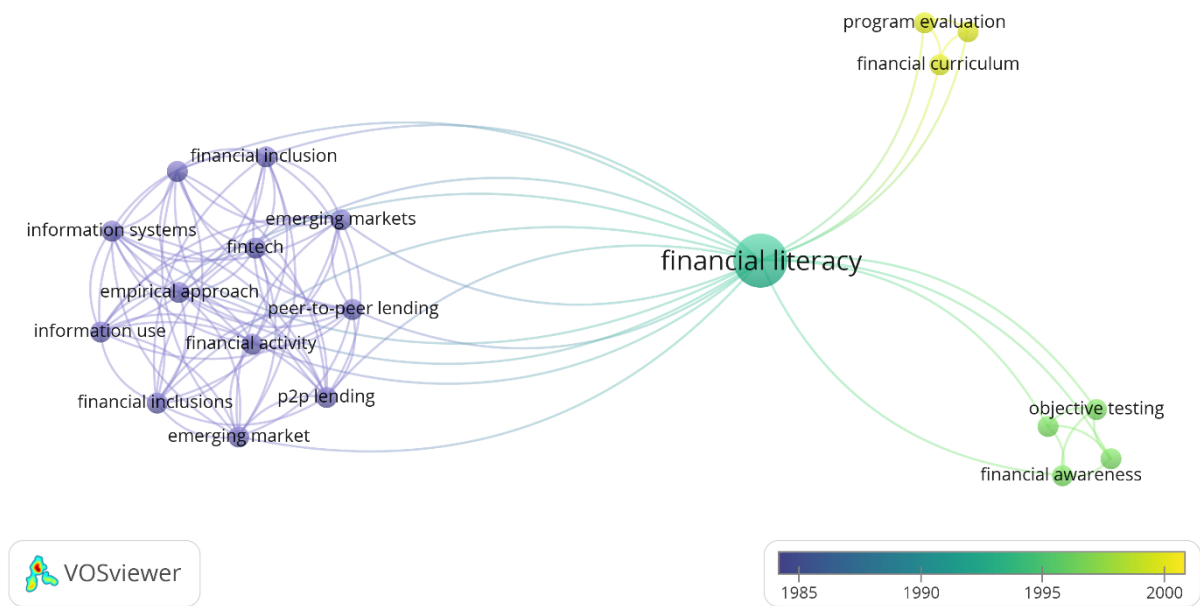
program evaluation
financial curriculum
financial inclusion
emerging markets
information systems
fintech
financial literacy
empirical approach
peer-to-peer lending
information use
financial activity
financial inclusions
p2p lending
emerging market
objective testing
financial awareness

VOSviewer

1985
1990
1995
2000